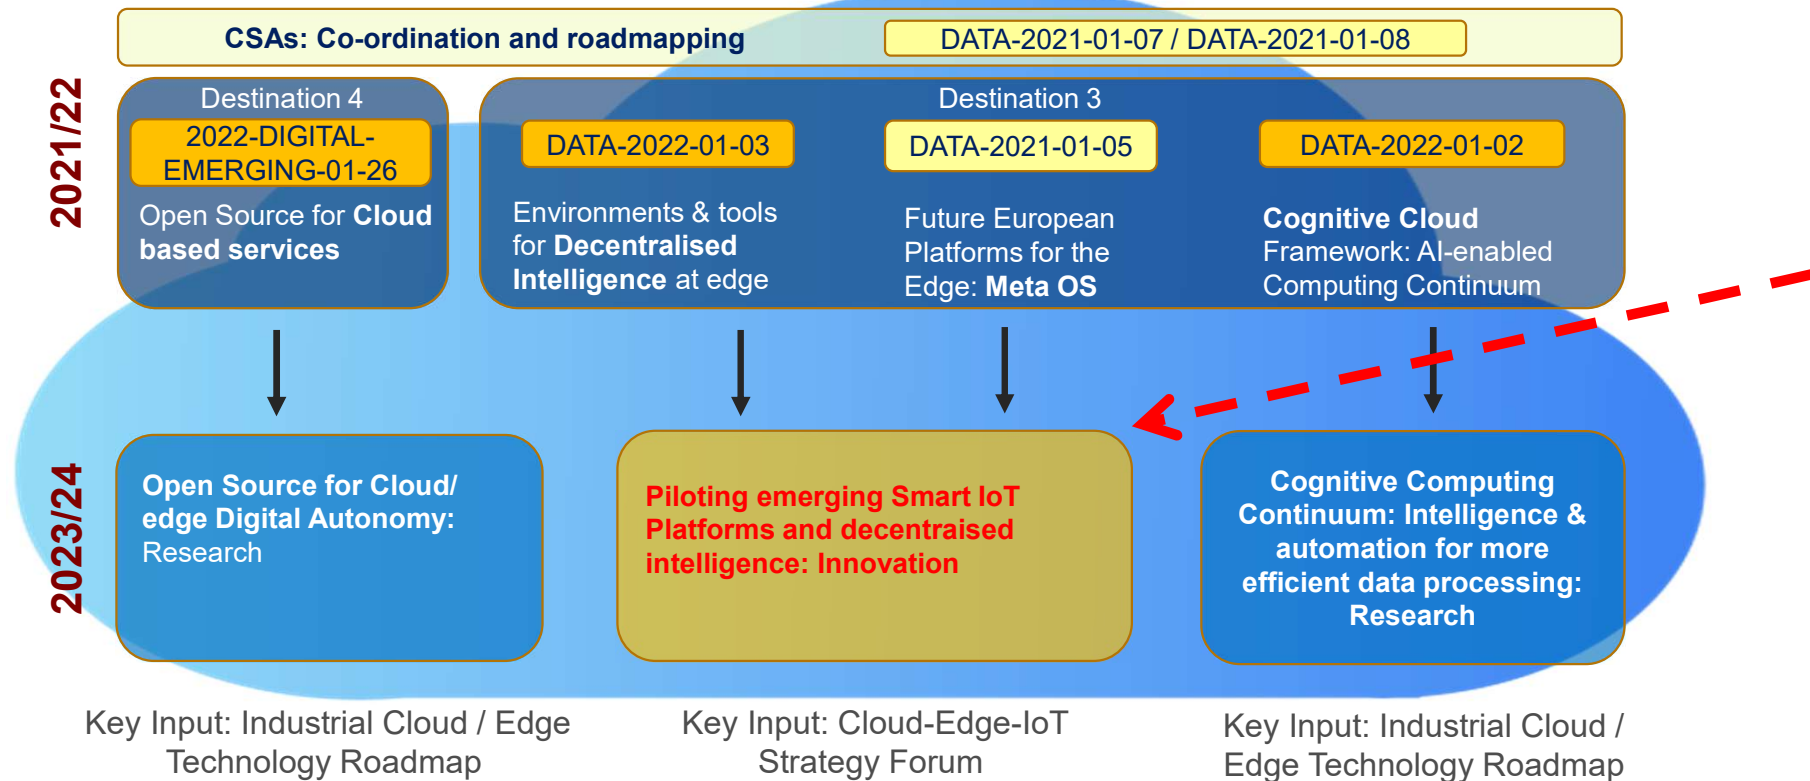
CSAs: Co-ordination and roadmapping

DATA-2021-01-07 / DATA-2021-01-08

2021/22

Destination 4

2022-DIGITAL-EMERGING-01-26

Open Source for Cloud based services

Destination 3

DATA-2022-01-03

Environments & tools for Decentralised Intelligence at edge

DATA-2021-01-05

Future European Platforms for the Edge: Meta OS

DATA-2022-01-02

Cognitive Cloud Framework: AI-enabled Computing Continuum

2023/24

Open Source for Cloud/ edge Digital Autonomy: Research

Piloting emerging Smart IoT Platforms and decentraised intelligence: Innovation

Cognitive Computing Continuum: Intelligence & automation for more efficient data processing: Research

Key Input: Industrial Cloud / Edge Technology Roadmap

Key Input: Cloud-Edge-IoT Strategy Forum

Key Input: Industrial Cloud / Edge Technology Roadmap